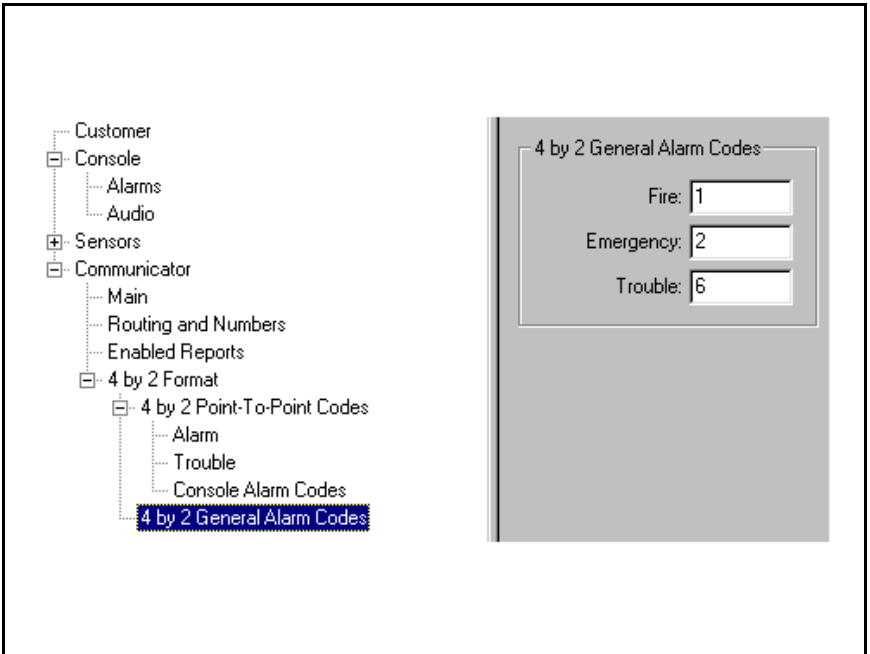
Customer
Console
Alarms
Audio
Sensors
Communicator
Main
Routing and Numbers
Enabled Reports
4 by 2 Format
4 by 2 Point-To-Point Codes
Alarm
Trouble
Console Alarm Codes
4 by 2 General Alarm Codes

4 by 2 General Alarm Codes
Fire: 1
Emergency: 2
Trouble: 6